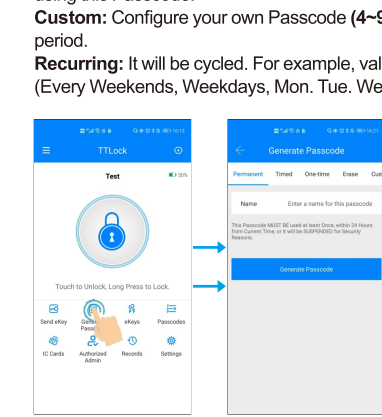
using this Passcode.

**Custom:** Configure your own Passcode **(4~9**

period.

**Recurring:** It will be cycled. For example, val

(Every Weekends, Weekdays, Mon. Tue. We

16:13

TTLock

Test

30%

Touch to Unlock, Long Press to Lock.

Send eKey

Generate Passcode

eKeys

Passcodes

IC Cards

Authorized Admin

Records

Settings

16:21

Generate Passcode

Permanent

Timed

One-time

Erase

Cus

Name

Enter a name for this passcode

This Passcode MUST BE used at least Once, within 24 Hours from Current Time, or it will be SUSPENDED for Security Reasons.

Generate Passcode